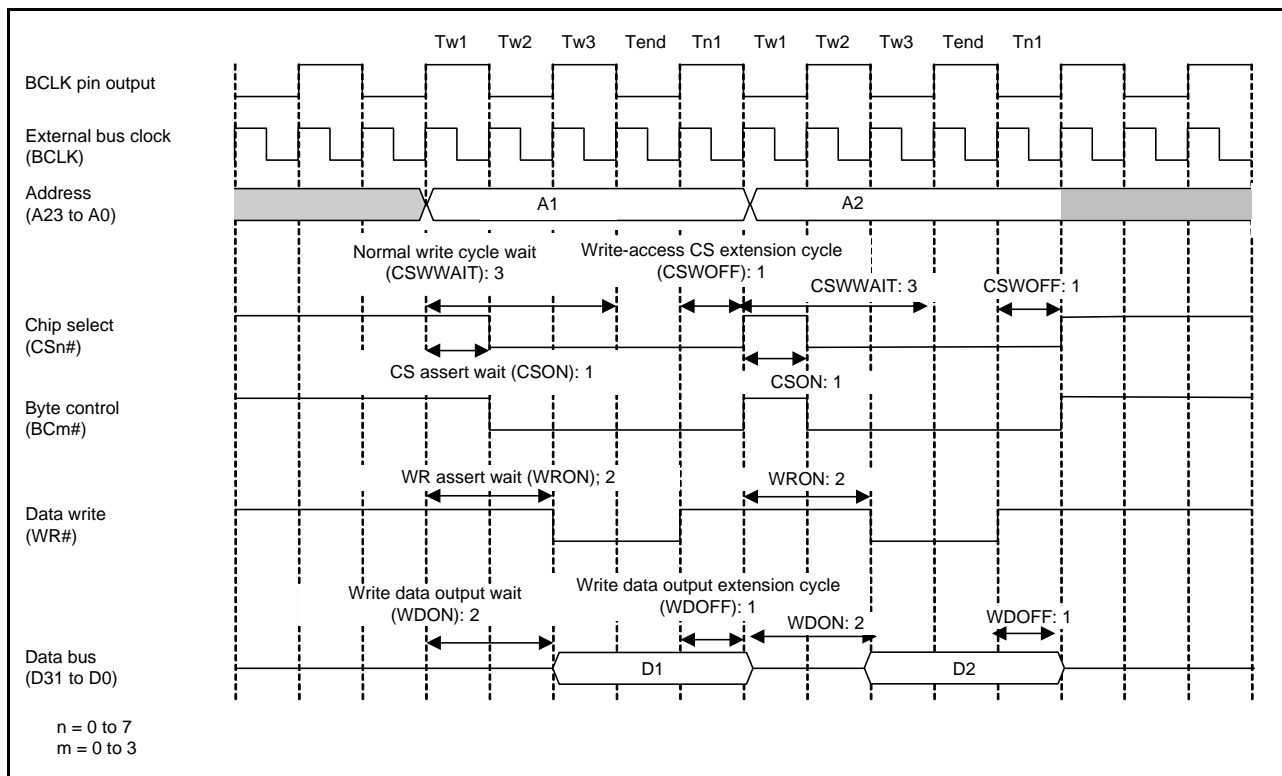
Tw1 Tw2 Tw3 Tend Tn1 Tw1 Tw2 Tw3 Tend Tn1

BCLK pin output

External bus clock (BCLK)

Address (A23 to A0)

A1

A2

Normal write cycle wait (CSWWAIT): 3

Write-access CS extension cycle (CSWOFF): 1

CSWWAIT: 3

CSWOFF: 1

Chip select (CSn#)

CS assert wait (CSON): 1

CSON: 1

Byte control (BCm#)

WR assert wait (WRON); 2

WRON: 2

Data write (WR#)

Write data output wait (WDON): 2

Write data output extension cycle (WDOFF): 1

WDON: 2

WDOFF: 1

Data bus (D31 to D0)

D1

D2

n = 0 to 7
m = 0 to 3